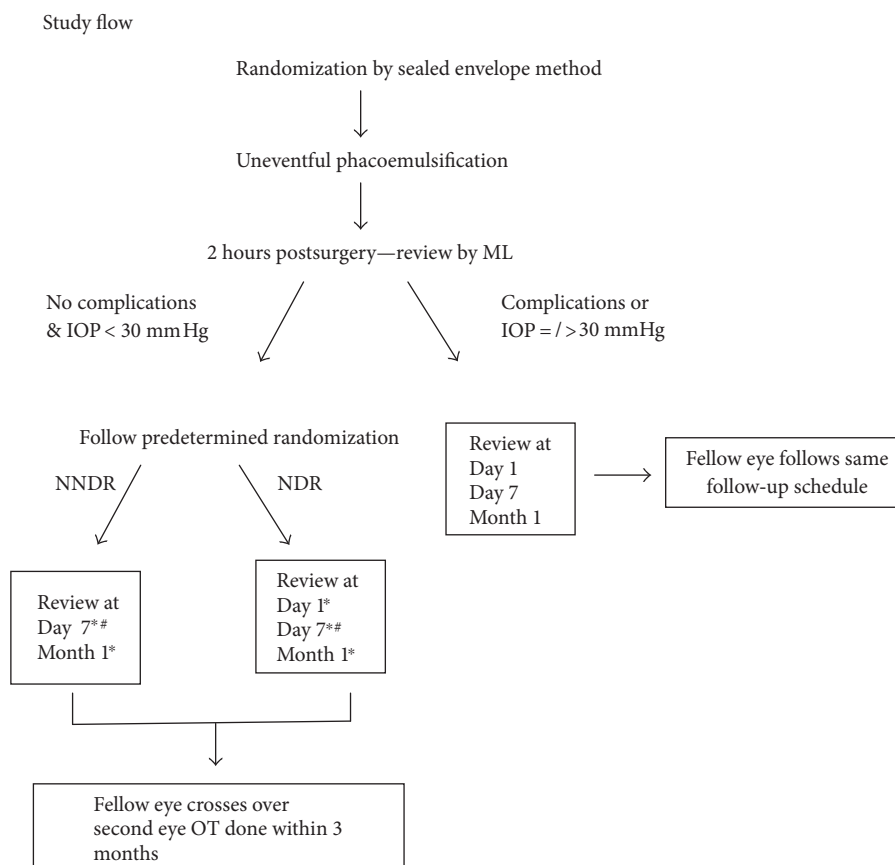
Study flow

Randomization by sealed envelope method

Uneventful phacoemulsification

2 hours postsurgery—review by ML

No complications & IOP < 30 mm Hg

Complications or IOP = / > 30 mmHg

Follow predetermined randomization

NNDR

NDR

Review at
Day 1
Day 7
Month 1

Fellow eye follows same follow-up schedule

Review at
Day 7*#
Month 1*

Review at
Day 1*
Day 7*#
Month 1*

Fellow eye crosses over second eye OT done within 3 months